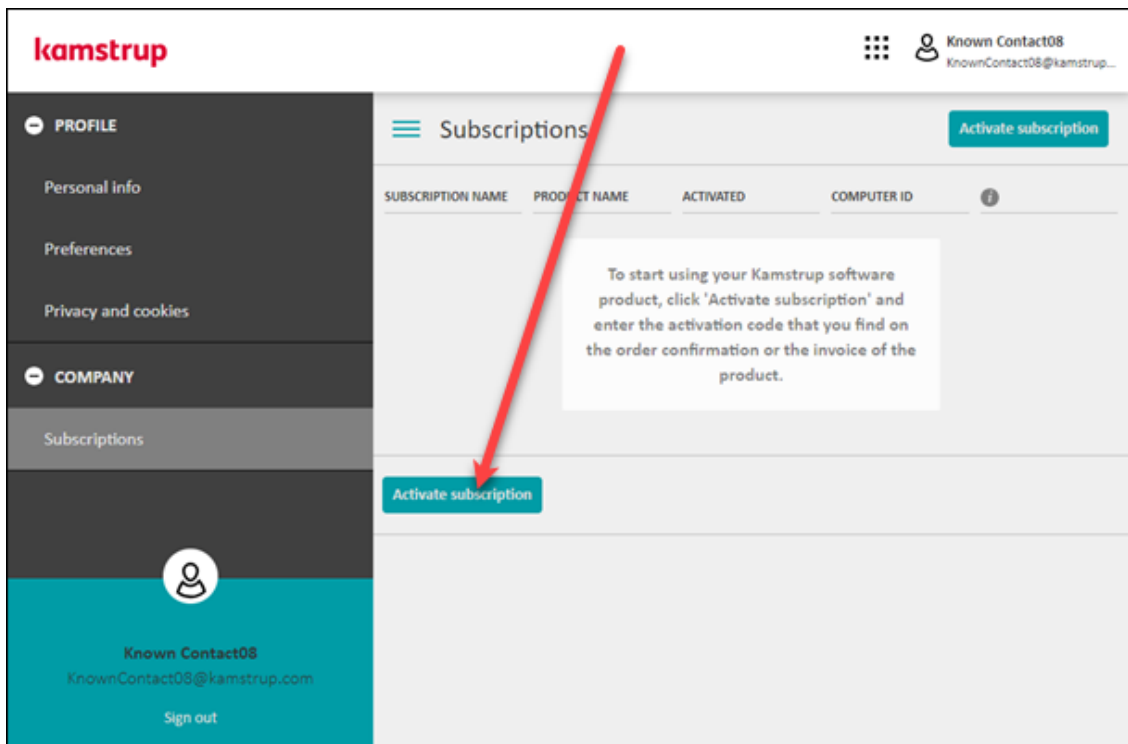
kamstrup

Known Contact08
KnownContact08@kamstrup...

PROFILE

Personal info

Preferences

Privacy and cookies

COMPANY

Subscriptions

Known Contact08
KnownContact08@kamstrup.com

Sign out

Subscriptions

Activate subscription

| SUBSCRIPTION NAME | PRODUCT NAME | ACTIVATED | COMPUTER ID |
|---|---|---|---|

To start using your Kamstrup software product, click 'Activate subscription' and enter the activation code that you find on the order confirmation or the invoice of the product.

Activate subscription